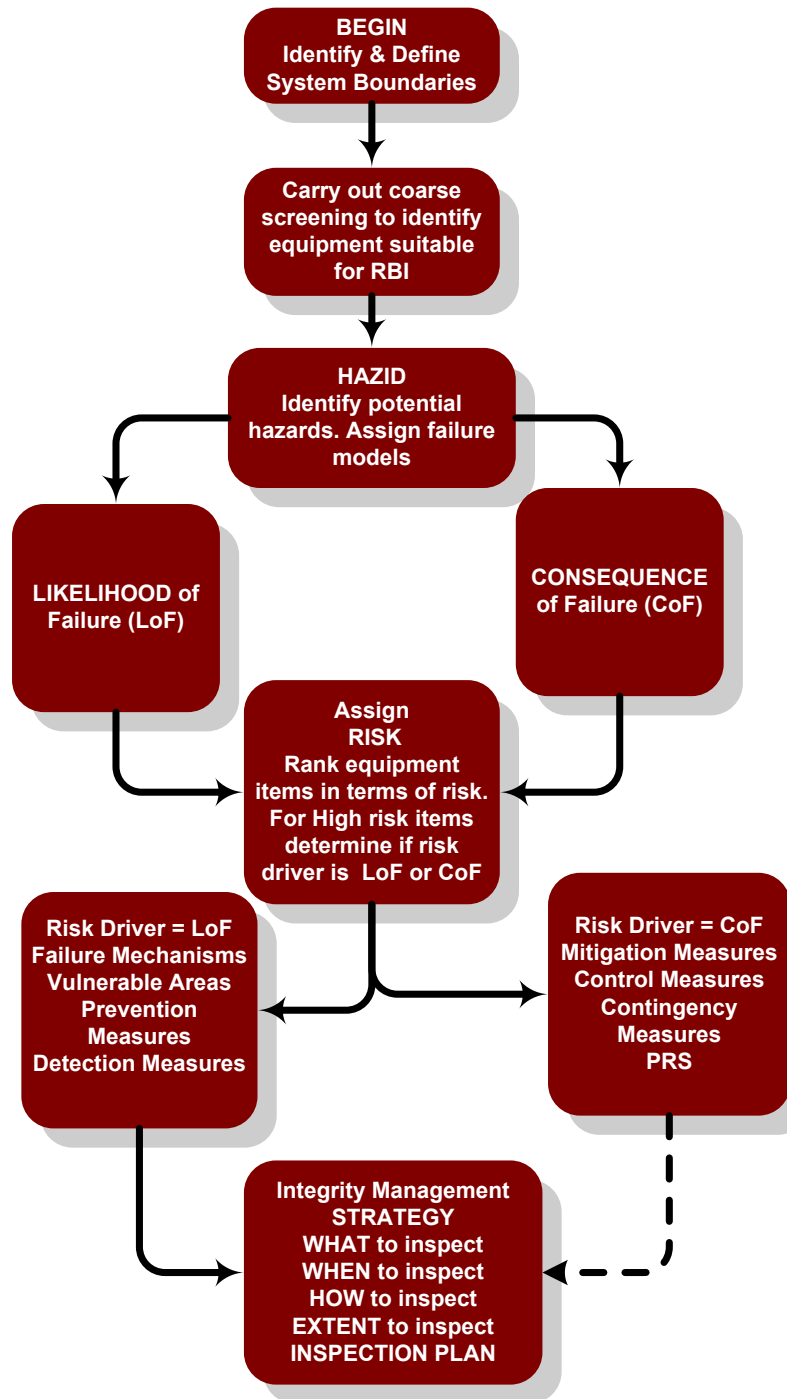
BEGIN
Identify & Define System Boundaries

Carry out coarse screening to identify equipment suitable for RBI

HAZID
Identify potential hazards. Assign failure models

LIKELIHOOD of Failure (LoF)

CONSEQUENCE of Failure (CoF)

Assign
RISK
Rank equipment items in terms of risk. For High risk items determine if risk driver is LoF or CoF

Risk Driver = LoF
Failure Mechanisms
Vulnerable Areas
Prevention Measures
Detection Measures

Risk Driver = CoF
Mitigation Measures
Control Measures
Contingency Measures
PRS

Integrity Management
STRATEGY
WHAT to inspect
WHEN to inspect
HOW to inspect
EXTENT to inspect
INSPECTION PLAN